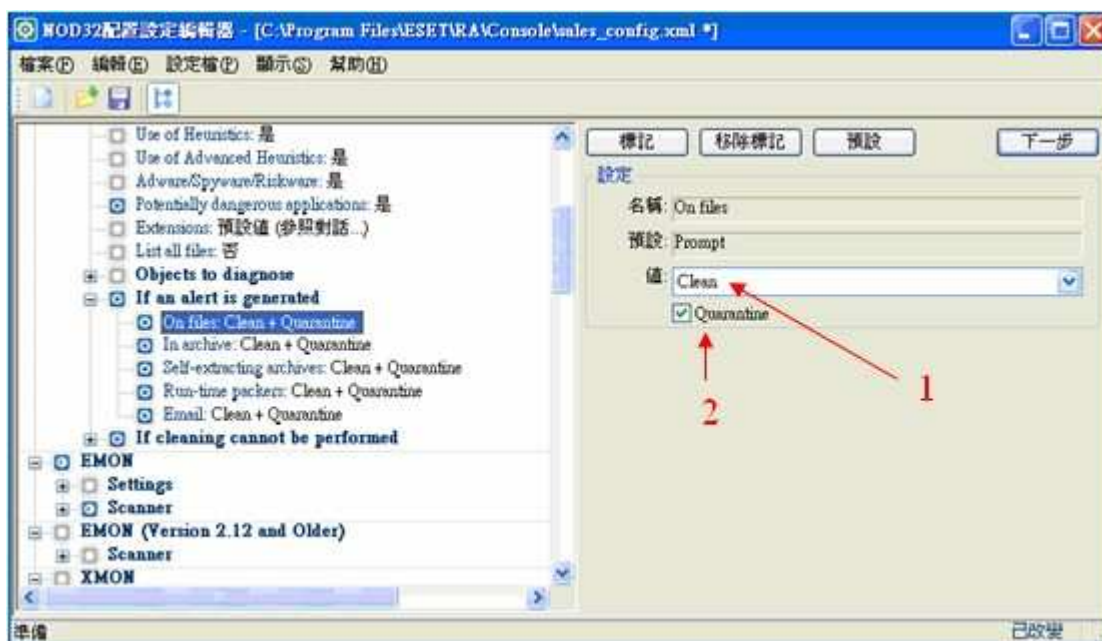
NOD32配置設定編輯器 - [C:\Program Files\ESET\RA\Console\sales_config.xml *]

檔案(F) 編輯(E) 設定檔(P) 顯示(S) 幫助(H)

Use of Heuristics: 是
Use of Advanced Heuristics: 是
Adware/Spyware/Riskware: 是
Potentially dangerous applications: 是
Extensions: 預設值 (參照對話...)
List all files: 否
Objects to diagnose
If an alert is generated
On files: Clean + Quarantine
In archive: Clean + Quarantine
Self-extracting archives: Clean + Quarantine
Run-time packers: Clean + Quarantine
Email: Clean + Quarantine
If cleaning cannot be performed
EMON
Settings
Scanner
EMON (Version 2.12 and Older)
Scanner
XMON

標記 移除標記 預設 下一步

設定
名稱: On files
預設: Prompt
值: Clean
Quarantine

1
2

準備 已改變